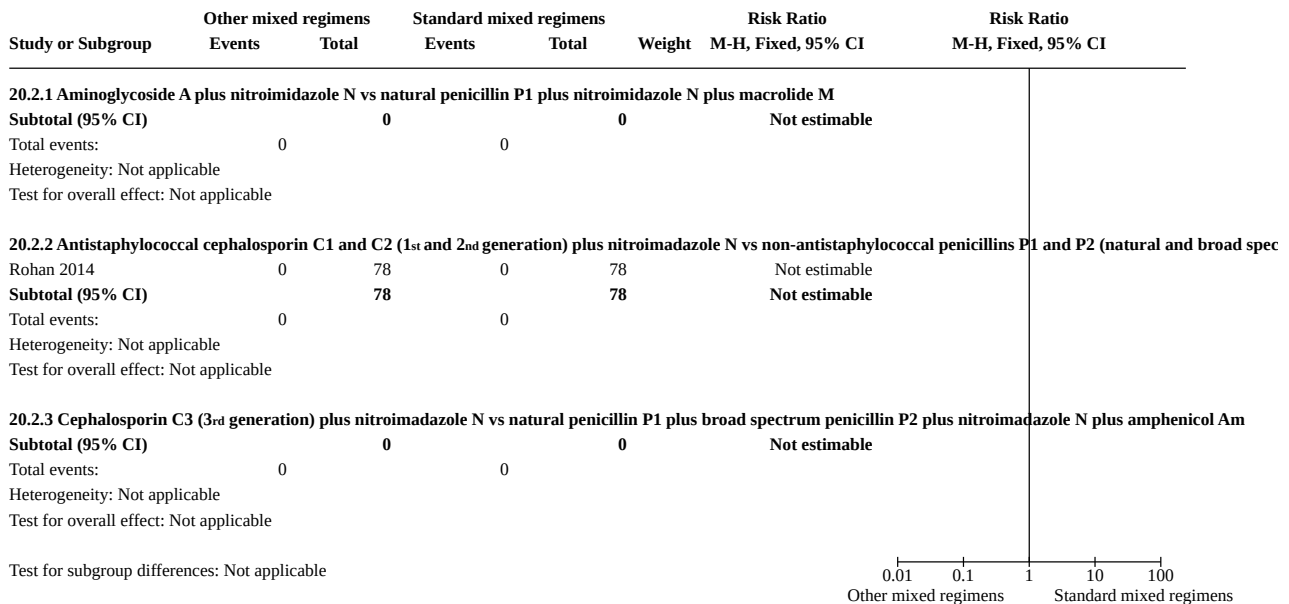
| Study or Subgroup | Other mixed regimens Events | Other mixed regimens Total | Standard mixed regimens Events | Standard mixed regimens Total | Weight | Risk Ratio M-H, Fixed, 95% CI | Risk Ratio M-H, Fixed, 95% CI |
|---|---|---|---|---|---|---|---|
| **20.2.1 Aminoglycoside A plus nitroimidazole N vs natural penicillin P1 plus nitroimidazole N plus macrolide M** | | | | | | | |
| **Subtotal (95% CI)** | | **0** | | **0** | | **Not estimable** | |
| Total events: | 0 | | 0 | | | | |
| Heterogeneity: Not applicable | | | | | | | |
| Test for overall effect: Not applicable | | | | | | | |
| **20.2.2 Antistaphylococcal cephalosporin C1 and C2 (1st and 2nd generation) plus nitroimadazole N vs non-antistaphylococcal penicillins P1 and P2 (natural and broad spec** | | | | | | | |
| Rohan 2014 | 0 | 78 | 0 | 78 | | Not estimable | |
| **Subtotal (95% CI)** | | **78** | | **78** | | **Not estimable** | |
| Total events: | 0 | | 0 | | | | |
| Heterogeneity: Not applicable | | | | | | | |
| Test for overall effect: Not applicable | | | | | | | |
| **20.2.3 Cephalosporin C3 (3rd generation) plus nitroimadazole N vs natural penicillin P1 plus broad spectrum penicillin P2 plus nitroimadazole N plus amphenicol Am** | | | | | | | |
| **Subtotal (95% CI)** | | **0** | | **0** | | **Not estimable** | |
| Total events: | 0 | | 0 | | | | |
| Heterogeneity: Not applicable | | | | | | | |
| Test for overall effect: Not applicable | | | | | | | |

Test for subgroup differences: Not applicable

0.01 0.1 1 10 100
Other mixed regimens Standard mixed regimens